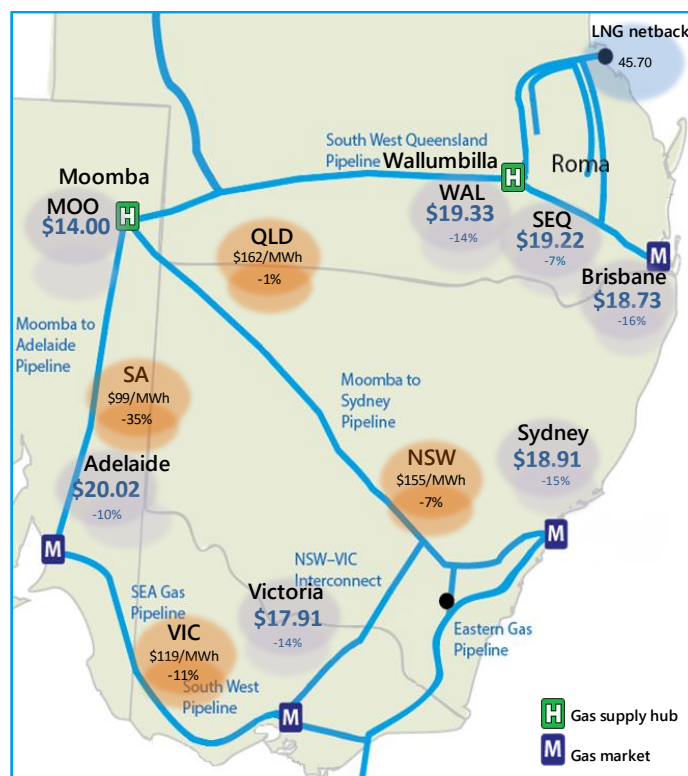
LNG netback
45.70

South West Queensland Pipeline
Wallumbilla
H
Roma

Moomba
MOO
H
$14.00

WAL
$19.33
-14%

SEQ
$19.22
-7%

M
Brisbane
$18.73
-16%

QLD
$162/MWh
-1%

Moomba to Adelaide Pipeline

SA
$99/MWh
-35%

Moomba to Sydney Pipeline

Sydney
$18.91
-15%

Adelaide
$20.02
-10%

NSW
$155/MWh
-7%

M

M

NSW–VIC Interconnect

SEA Gas Pipeline

Victoria
$17.91
-14%

Eastern Gas Pipeline

VIC
$119/MWh
-11%

South West Pipeline

M

H Gas supply hub
M Gas market